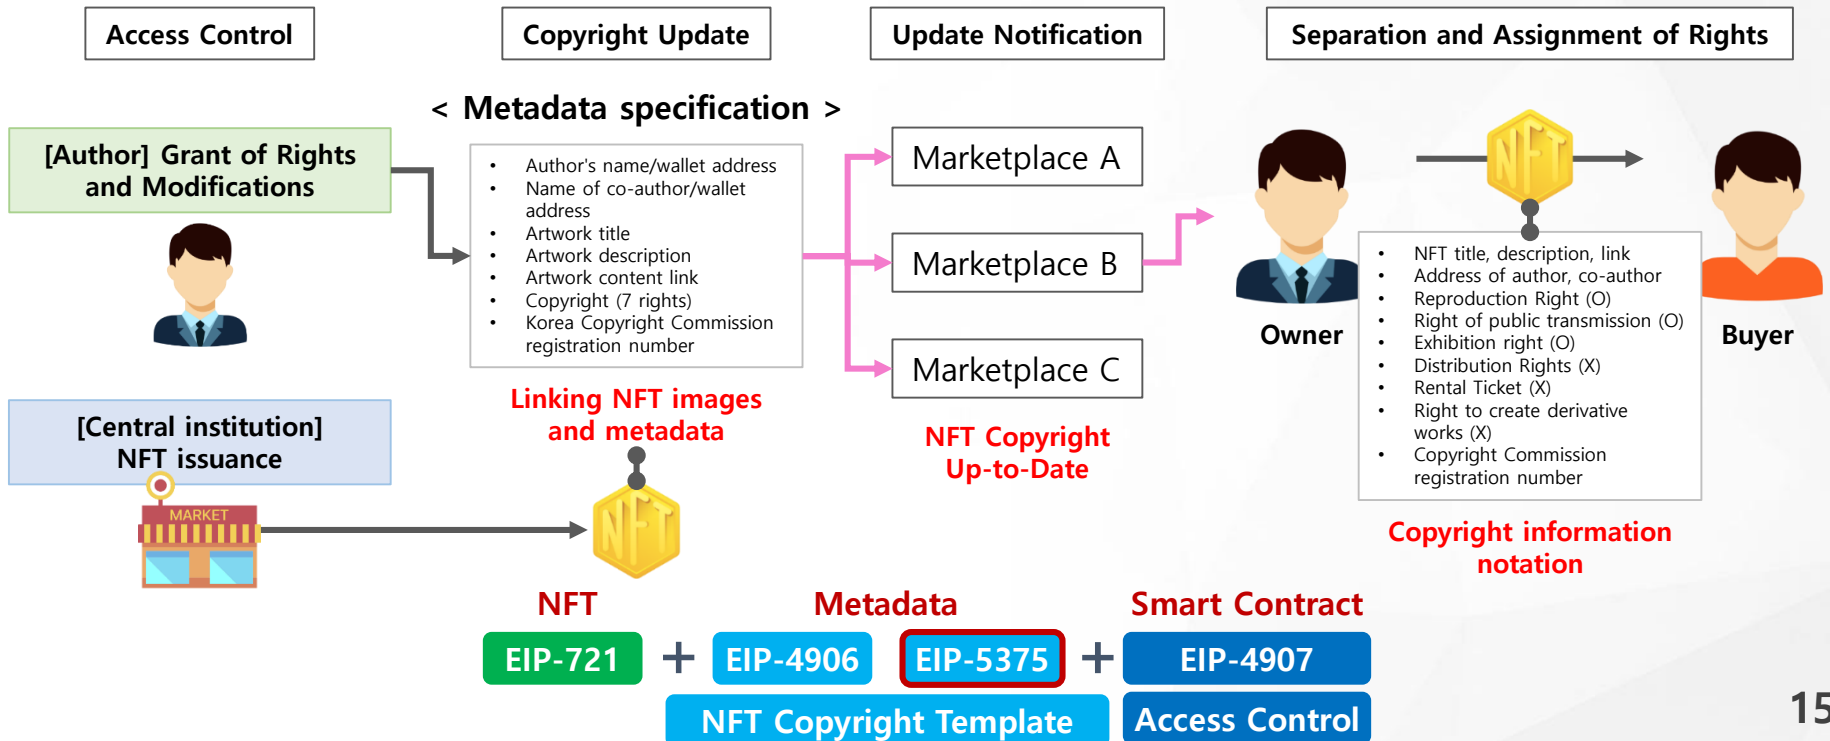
Access Control

Copyright Update

Update Notification

Separation and Assignment of Rights

< Metadata specification >

[Author] Grant of Rights and Modifications

- Author's name/wallet address
- Name of co-author/wallet address
- Artwork title
- Artwork description
- Artwork content link
- Copyright (7 rights)
- Korea Copyright Commission registration number

Linking NFT images and metadata

Marketplace A

Marketplace B

Marketplace C

NFT Copyright Up-to-Date

NFT

Owner

Buyer

- NFT title, description, link
- Address of author, co-author
- Reproduction Right (O)
- Right of public transmission (O)
- Exhibition right (O)
- Distribution Rights (X)
- Rental Ticket (X)
- Right to create derivative works (X)
- Copyright Commission registration number

Copyright information notation

[Central institution] NFT issuance

MARKET

NFT

NFT

Metadata

Smart Contract

EIP-721 + EIP-4906 EIP-5375 + EIP-4907

NFT Copyright Template

Access Control

15